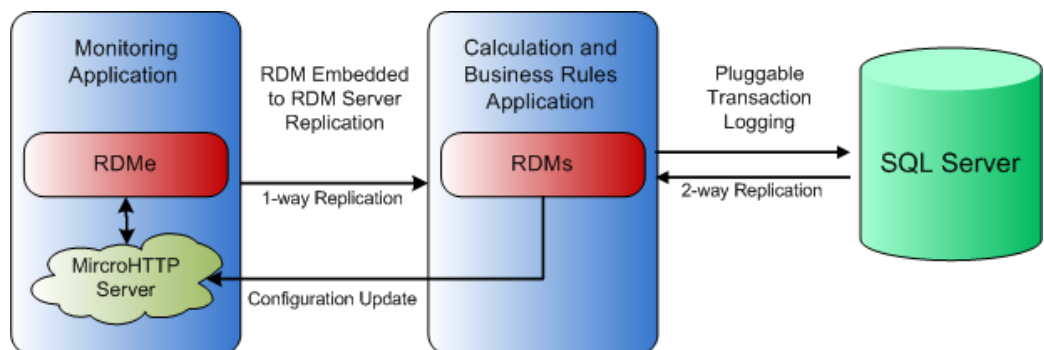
Monitoring Application

RDMe

MircroHTTP Server

RDM Embedded to RDM Server Replication

1-way Replication

Configuration Update

Calculation and Business Rules Application

RDMs

Pluggable Transaction Logging

2-way Replication

SQL Server